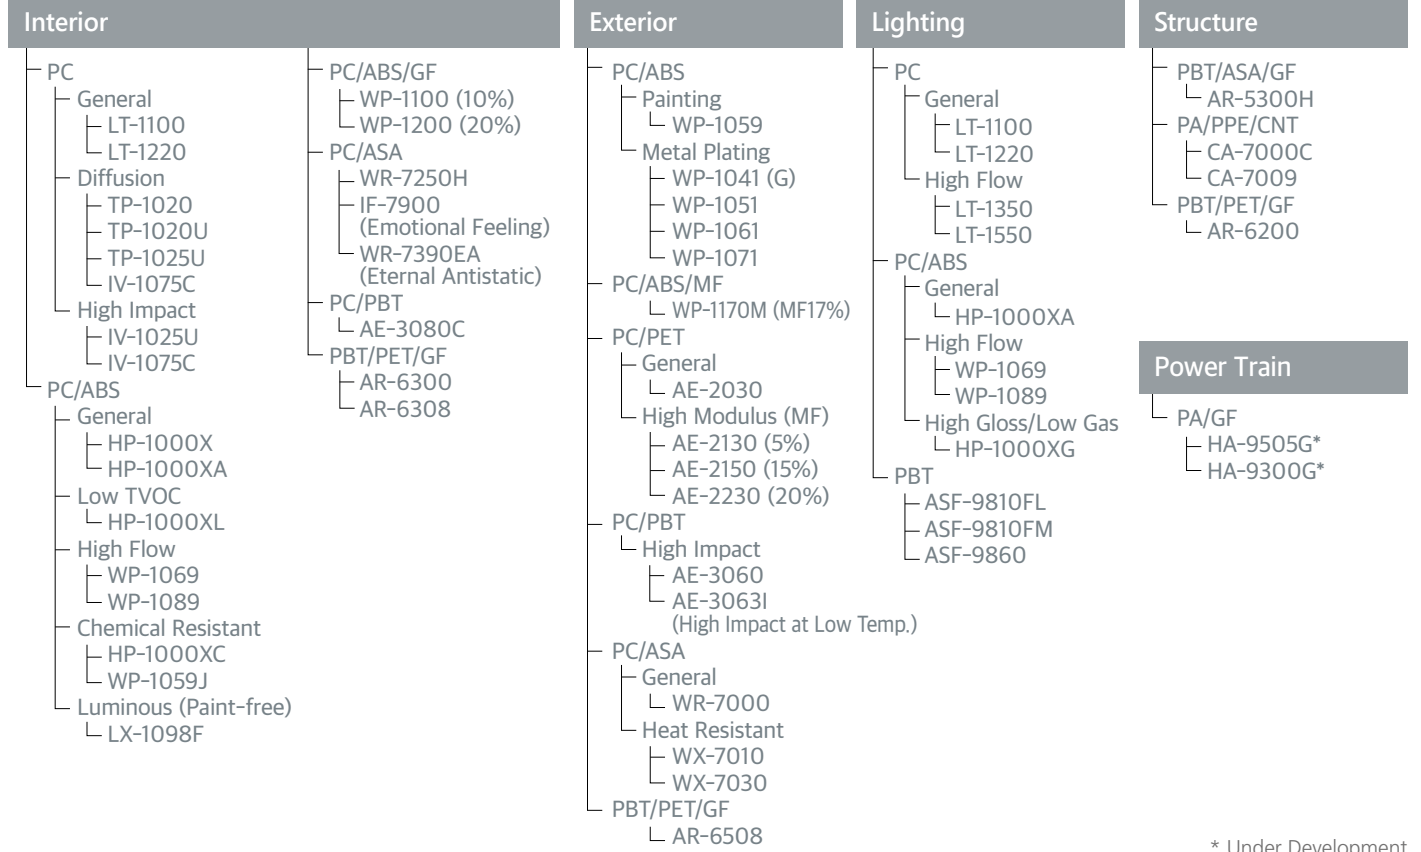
Interior

PC
General
LT-1100
LT-1220
Diffusion
TP-1020
TP-1020U
TP-1025U
IV-1075C
High Impact
IV-1025U
IV-1075C
PC/ABS
General
HP-1000X
HP-1000XA
Low TVOC
HP-1000XL
High Flow
WP-1069
WP-1089
Chemical Resistant
HP-1000XC
WP-1059J
Luminous (Paint-free)
LX-1098F

PC/ABS/GF
WP-1100 (10%)
WP-1200 (20%)
PC/ASA
WR-7250H
IF-7900 (Emotional Feeling)
WR-7390EA (Eternal Antistatic)
PC/PBT
AE-3080C
PBT/PET/GF
AR-6300
AR-6308

Exterior

PC/ABS
Painting
WP-1059
Metal Plating
WP-1041 (G)
WP-1051
WP-1061
WP-1071
PC/ABS/MF
WP-1170M (MF17%)
PC/PET
General
AE-2030
High Modulus (MF)
AE-2130 (5%)
AE-2150 (15%)
AE-2230 (20%)
PC/PBT
High Impact
AE-3060
AE-3063I (High Impact at Low Temp.)
PC/ASA
General
WR-7000
Heat Resistant
WX-7010
WX-7030
PBT/PET/GF
AR-6508

Lighting

PC
General
LT-1100
LT-1220
High Flow
LT-1350
LT-1550
PC/ABS
General
HP-1000XA
High Flow
WP-1069
WP-1089
High Gloss/Low Gas
HP-1000XG
PBT
ASF-9810FL
ASF-9810FM
ASF-9860

Structure

PBT/ASA/GF
AR-5300H
PA/PPE/CNT
CA-7000C
CA-7009
PBT/PET/GF
AR-6200

Power Train

PA/GF
HA-9505G*
HA-9300G*

* Under Development